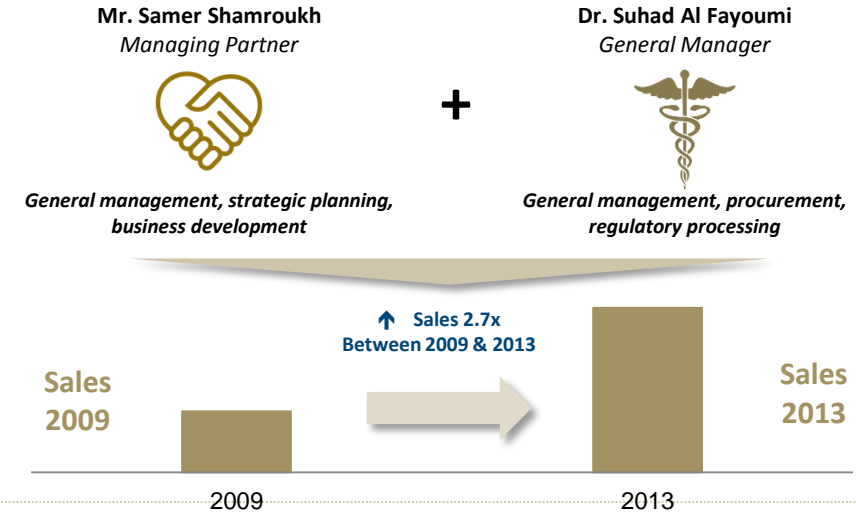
**Mr. Samer Shamroukh**
*Managing Partner*

+

**Dr. Suhad Al Fayoumi**
*General Manager*

*General management, strategic planning, business development*

*General management, procurement, regulatory processing*

↑ Sales 2.7x
Between 2009 & 2013

Sales 2009

Sales 2013

2009

2013